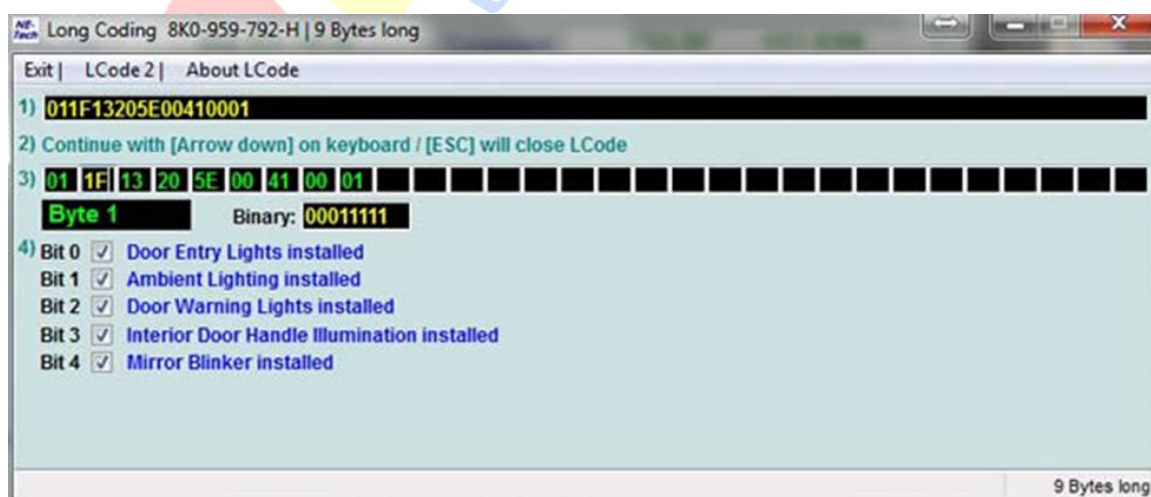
Long Coding 8K0-959-792-H | 9 Bytes long

Exit | LCode 2 | About LCode

1) 011F13205E00410001

2) Continue with [Arrow down] on keyboard / [ESC] will close LCode

3)
| 01 | 1F | 13 | 20 | 5E | 00 | 41 | 00 | 01 |
|---|---|---|---|---|---|---|---|---|

Byte 1 Binary: 00011111

4) Bit 0 ☑ Door Entry Lights installed
Bit 1 ☑ Ambient Lighting installed
Bit 2 ☑ Door Warning Lights installed
Bit 3 ☑ Interior Door Handle Illumination installed
Bit 4 ☑ Mirror Blinker installed

9 Bytes long